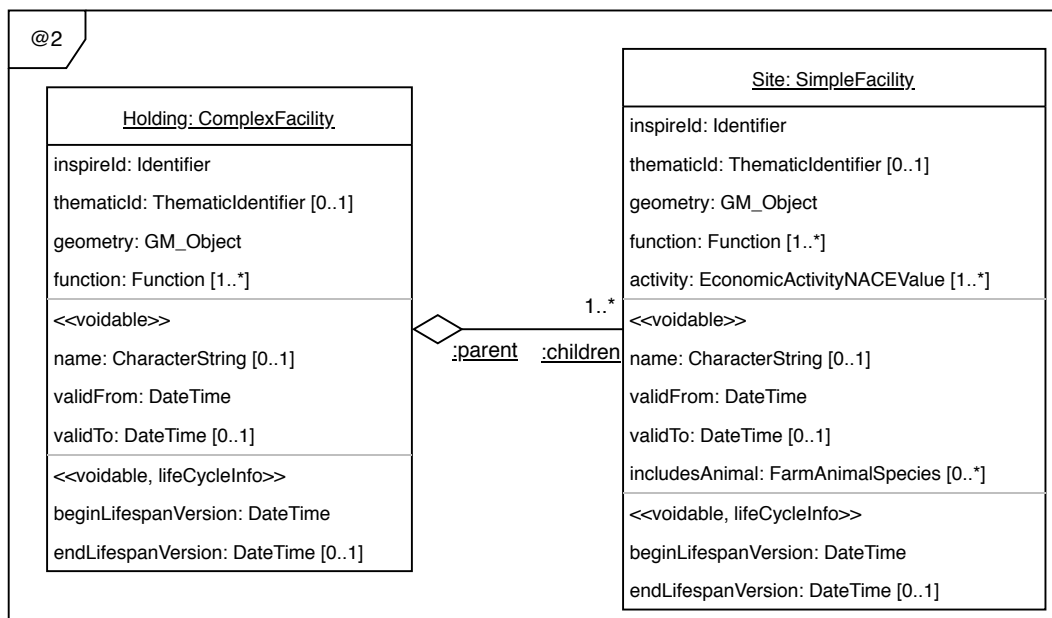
@2

Holding: ComplexFacility
inspireId: Identifier
thematicId: ThematicIdentifier [0..1]
geometry: GM_Object
function: Function [1..*]
<<voidable>>
name: CharacterString [0..1]
validFrom: DateTime
validTo: DateTime [0..1]
<<voidable, lifeCycleInfo>>
beginLifespanVersion: DateTime
endLifespanVersion: DateTime [0..1]

:parent

1..*
:children

Site: SimpleFacility
inspireId: Identifier
thematicId: ThematicIdentifier [0..1]
geometry: GM_Object
function: Function [1..*]
activity: EconomicActivityNACEValue [1..*]
<<voidable>>
name: CharacterString [0..1]
validFrom: DateTime
validTo: DateTime [0..1]
includesAnimal: FarmAnimalSpecies [0..*]
<<voidable, lifeCycleInfo>>
beginLifespanVersion: DateTime
endLifespanVersion: DateTime [0..1]